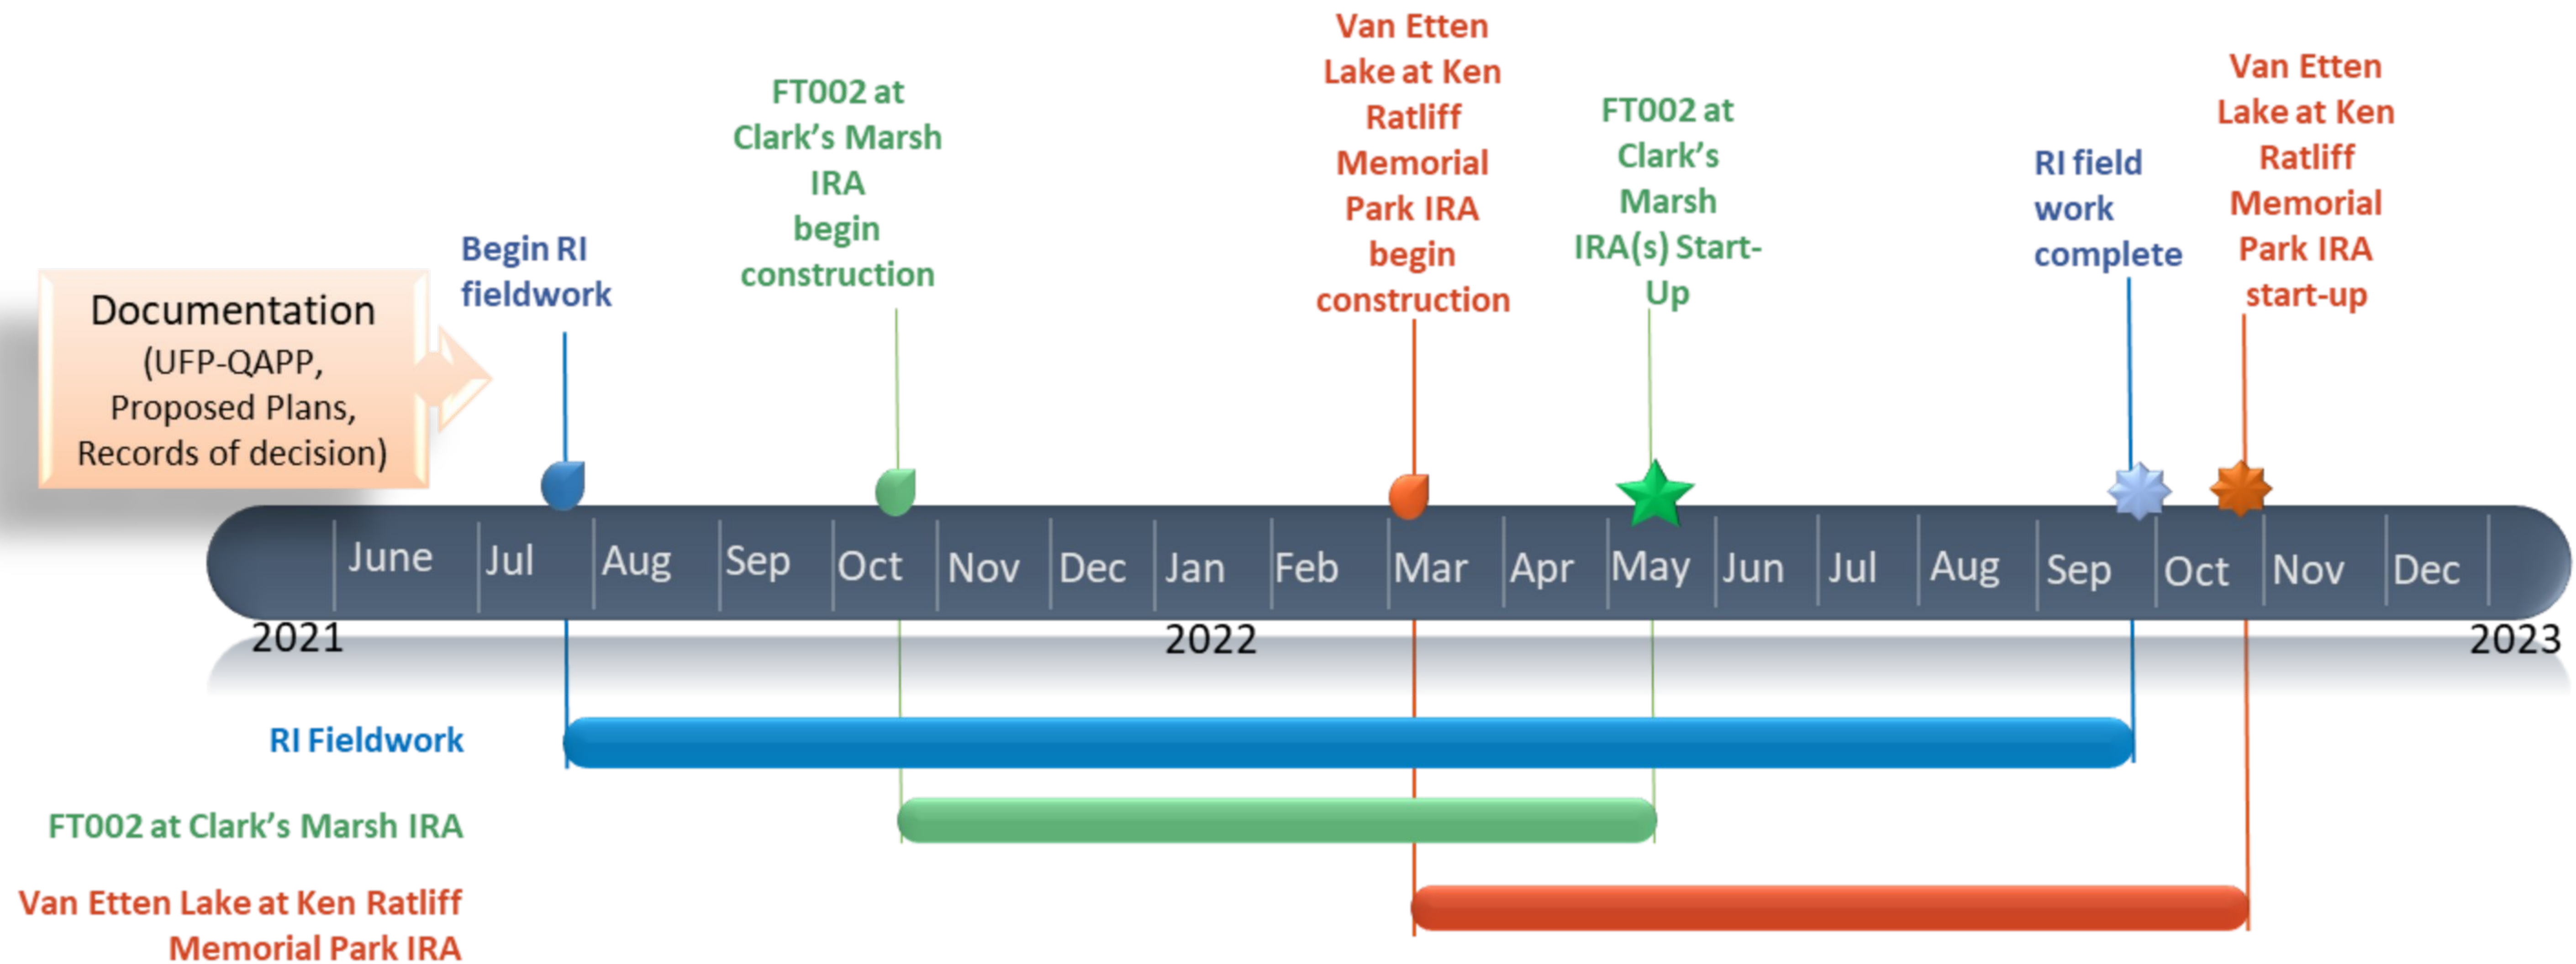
Van Etten Lake at Ken Ratliff Memorial Park IRA begin construction

FT002 at Clark's Marsh IRA begin construction

FT002 at Clark's Marsh IRA(s) Start-Up

Van Etten Lake at Ken Ratliff Memorial Park IRA start-up

RI field work complete

Begin RI fieldwork

Documentation (UFP-QAPP, Proposed Plans, Records of decision)

June Jul Aug Sep Oct Nov Dec Jan Feb Mar Apr May Jun Jul Aug Sep Oct Nov Dec

2021 2022 2023

RI Fieldwork

FT002 at Clark's Marsh IRA

Van Etten Lake at Ken Ratliff Memorial Park IRA